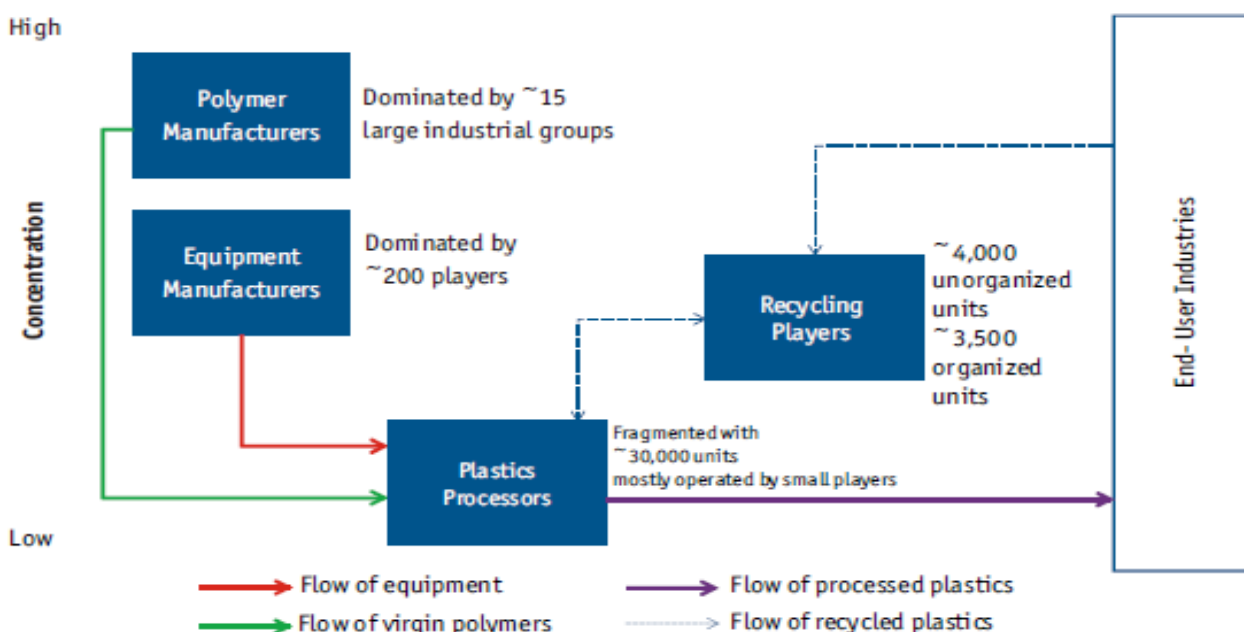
High

Concentration

Low

Polymer Manufacturers

Dominated by ~15 large industrial groups

Equipment Manufacturers

Dominated by ~200 players

Recycling Players

~4,000 unorganized units
~3,500 organized units

Plastics Processors

Fragmented with ~30,000 units mostly operated by small players

End- User Industries

Flow of equipment
Flow of virgin polymers
Flow of processed plastics
Flow of recycled plastics